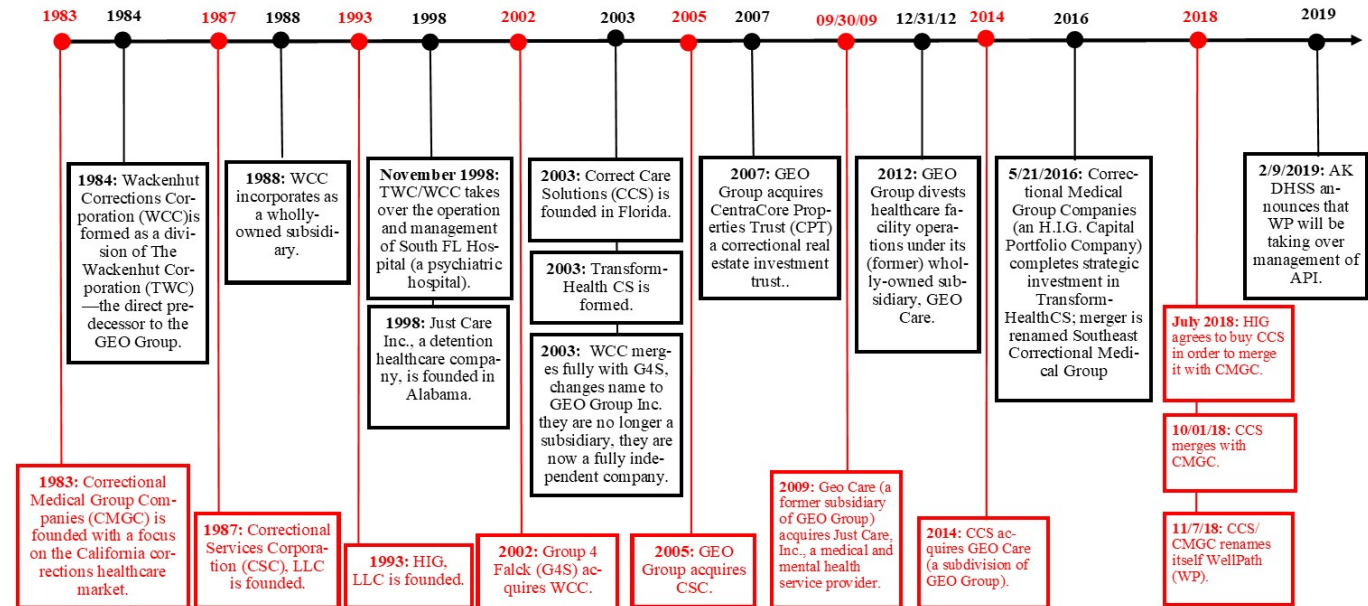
1983 1984 1987 1988 1993 1998 2002 2003 2005 2007 09/30/09 12/31/12 2014 2016 2018 2019

1984: Wackenhut Corrections Corporation (WCC)is formed as a division of The Wackenhut Corporation (TWC) —the direct predecessor to the GEO Group.

1988: WCC incorporates as a wholly-owned subsidiary.

November 1998: TWC/WCC takes over the operation and management of South FL Hospital (a psychiatric hospital).

1998: Just Care Inc., a detention healthcare company, is founded in Alabama.

2003: Correct Care Solutions (CCS) is founded in Florida.

2003: Transform-Health CS is formed.

2003: WCC merges fully with G4S, changes name to GEO Group Inc. they are no longer a subsidiary, they are now a fully independent company.

2007: GEO Group acquires CentraCore Properties Trust (CPT) a correctional real estate investment trust..

2012: GEO Group divests healthcare facility operations under its (former) wholly-owned subsidiary, GEO Care.

5/21/2016: Correctional Medical Group Companies (an H.I.G. Capital Portfolio Company) completes strategic investment in Transform-HealthCS; merger is renamed Southeast Correctional Medical Group

2/9/2019: AK DHSS announces that WP will be taking over management of API.

July 2018: HIG agrees to buy CCS in order to merge it with CMGC.

10/01/18: CCS merges with CMGC.

11/7/18: CCS/ CMGC renames itself WellPath (WP).

1983: Correctional Medical Group Companies (CMGC) is founded with a focus on the California corrections healthcare market.

1987: Correctional Services Corporation (CSC), LLC is founded.

1993: HIG, LLC is founded.

2002: Group 4 Falck (G4S) acquires WCC.

2005: GEO Group acquires CSC.

2009: Geo Care (a former subsidiary of GEO Group) acquires Just Care, Inc., a medical and mental health service provider.

2014: CCS acquires GEO Care (a subdivision of GEO Group).